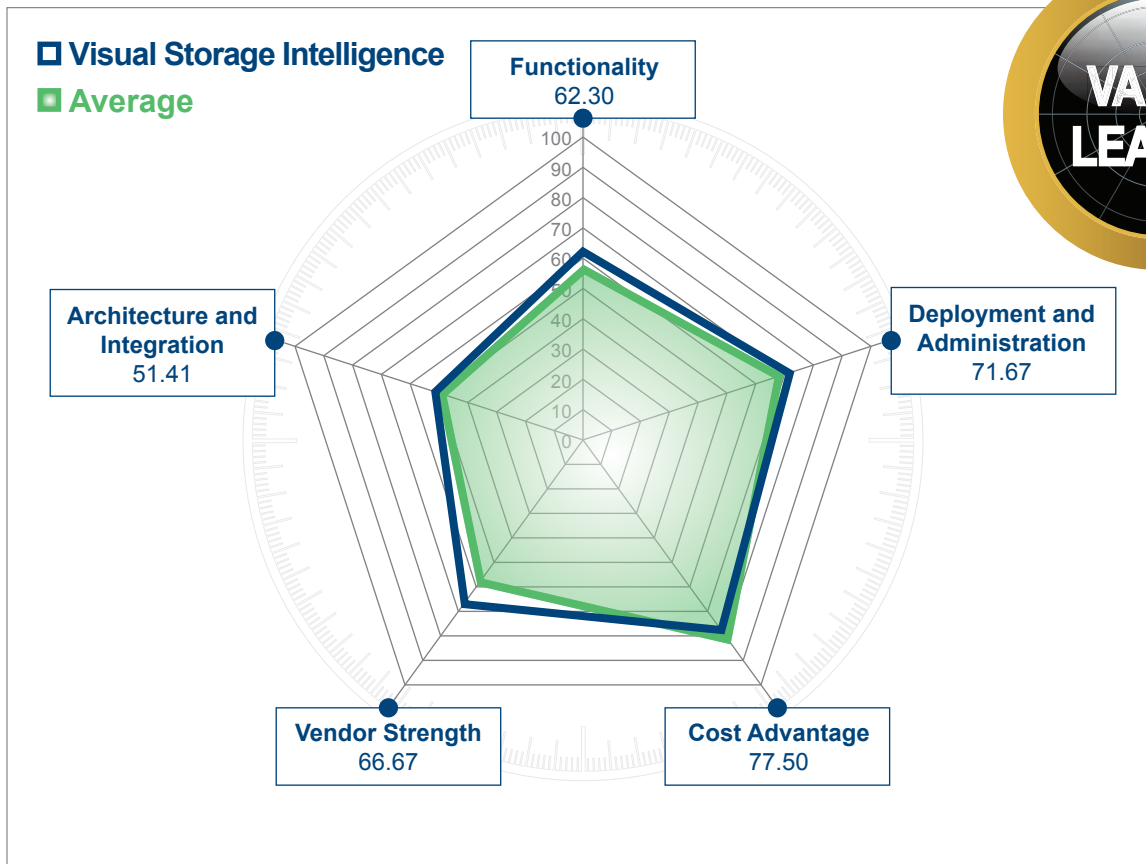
Visual Storage Intelligence
Average

Functionality
62.30

100
90
80
70
60
50
40
30
20
10
0

VA
LEA

Architecture and Integration
51.41

Deployment and Administration
71.67

Vendor Strength
66.67

Cost Advantage
77.50